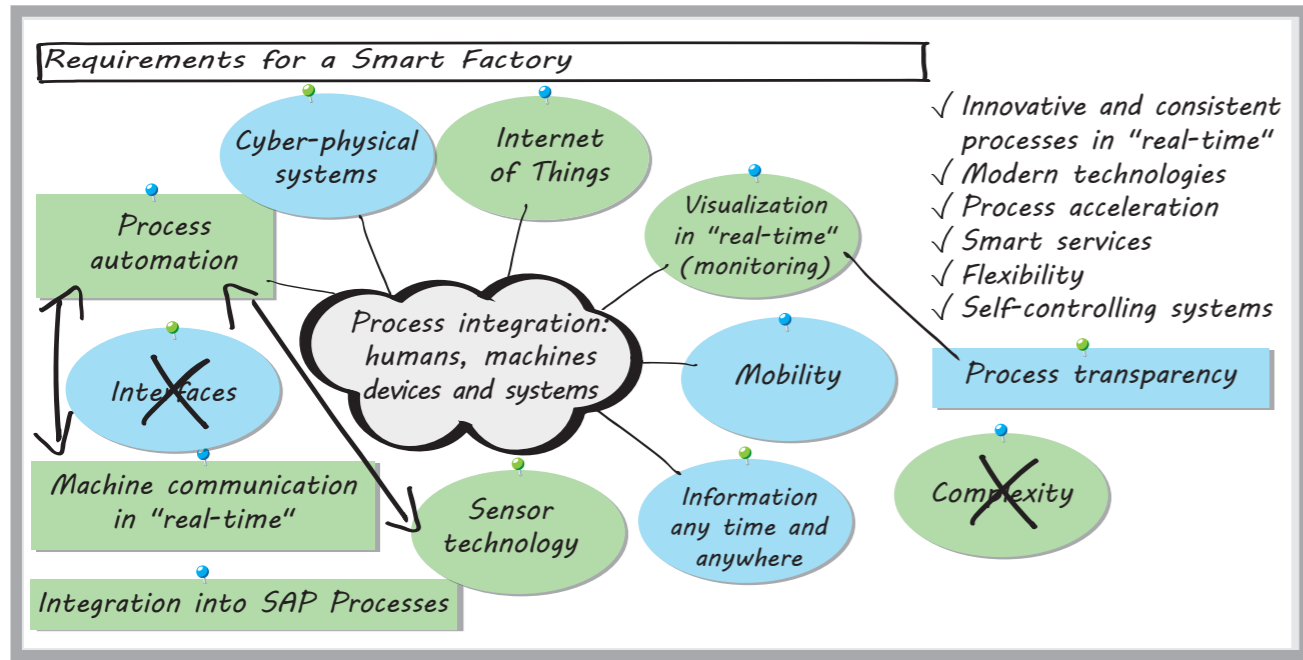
Requirements for a Smart Factory

Cyber-physical systems

Internet of Things

Process automation

Visualization in "real-time" (monitoring)

√ Innovative and consistent processes in "real-time"
√ Modern technologies
√ Process acceleration
√ Smart services
√ Flexibility
√ Self-controlling systems

Process integration: humans, machines devices and systems

Interfaces

Mobility

Process transparency

Machine communication in "real-time"

Sensor technology

Information any time and anywhere

Complexity

Integration into SAP Processes